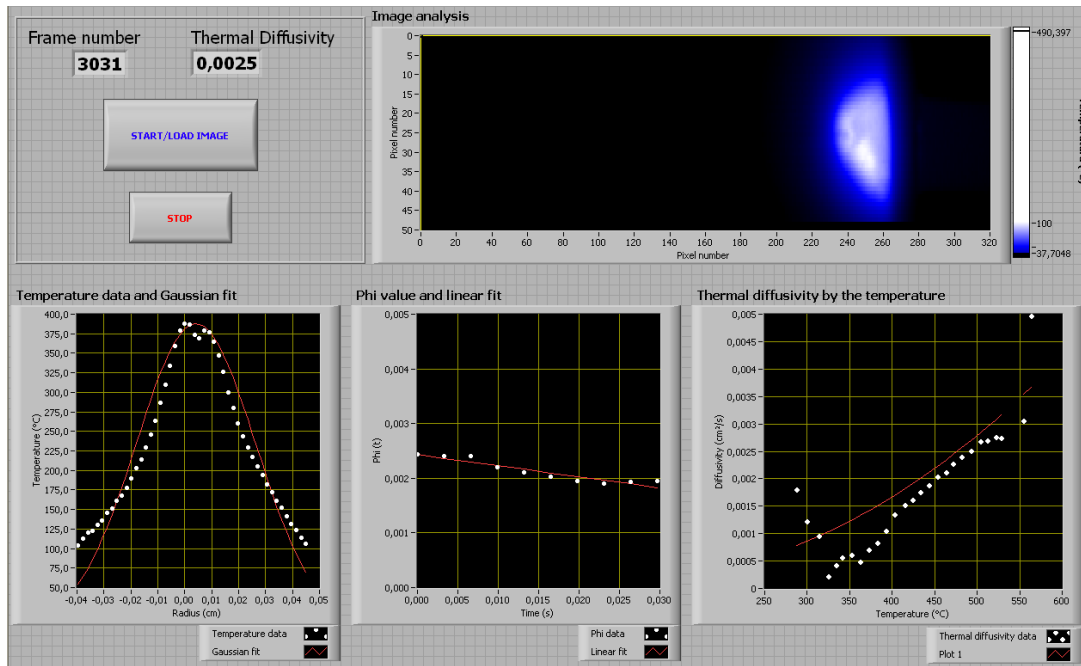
Frame number
3031
Thermal Diffusivity
0,0025
START/LOAD IMAGE
STOP

Image analysis
Pixel number
0 5 10 15 20 25 30 35 40 45 50
0 20 40 60 80 100 120 140 160 180 200 220 240 260 280 300 320
Pixel number
490,397
100
37,7048

Temperature data and Gaussian fit
Temperature (°C)
400,0 375,0 350,0 325,0 300,0 275,0 250,0 225,0 200,0 175,0 150,0 125,0 100,0 75,0 50,0
-0,04 -0,03 -0,02 -0,01 0,00 0,01 0,02 0,03 0,04 0,05
Radius (cm)
Temperature data
Gaussian fit

Phi value and linear fit
Phi (t)
0,005 0,004 0,003 0,002 0,001 0,000
0,000 0,005 0,010 0,015 0,020 0,025 0,030
Time (s)
Phi data
Linear fit

Thermal diffusivity by the temperature
Diffusivity (cm²/s)
0,005 0,0045 0,004 0,0035 0,003 0,0025 0,002 0,0015 0,001 0,0005 0
250 300 350 400 450 500 550 600
Temperature (°C)
Thermal diffusivity data
Plot 1